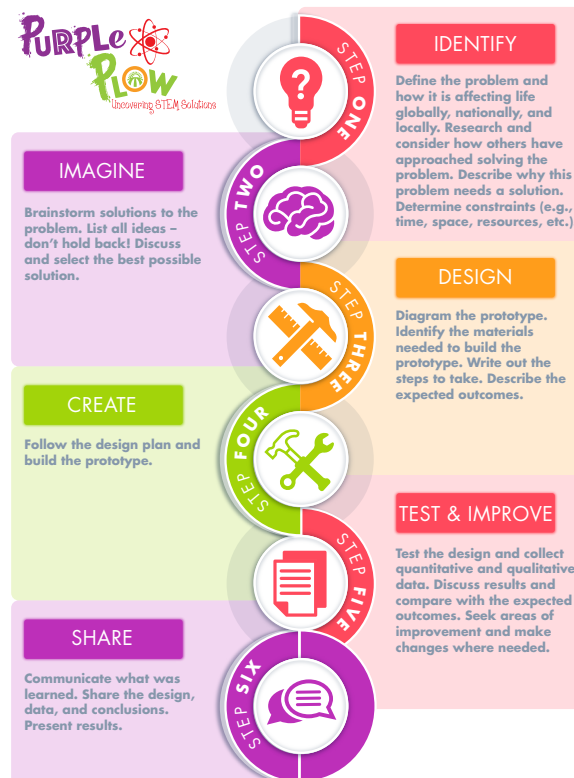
Purple Plow
Uncovering STEM Solutions

STEP ONE

IDENTIFY

Define the problem and how it is affecting life globally, nationally, and locally. Research and consider how others have approached solving the problem. Describe why this problem needs a solution. Determine constraints (e.g., time, space, resources, etc.)

IMAGINE

Brainstorm solutions to the problem. List all ideas – don't hold back! Discuss and select the best possible solution.

STEP TWO

STEP THREE

DESIGN

Diagram the prototype. Identify the materials needed to build the prototype. Write out the steps to take. Describe the expected outcomes.

CREATE

Follow the design plan and build the prototype.

STEP FOUR

STEP FIVE

TEST & IMPROVE

Test the design and collect quantitative and qualitative data. Discuss results and compare with the expected outcomes. Seek areas of improvement and make changes where needed.

SHARE

Communicate what was learned. Share the design, data, and conclusions. Present results.

STEP SIX